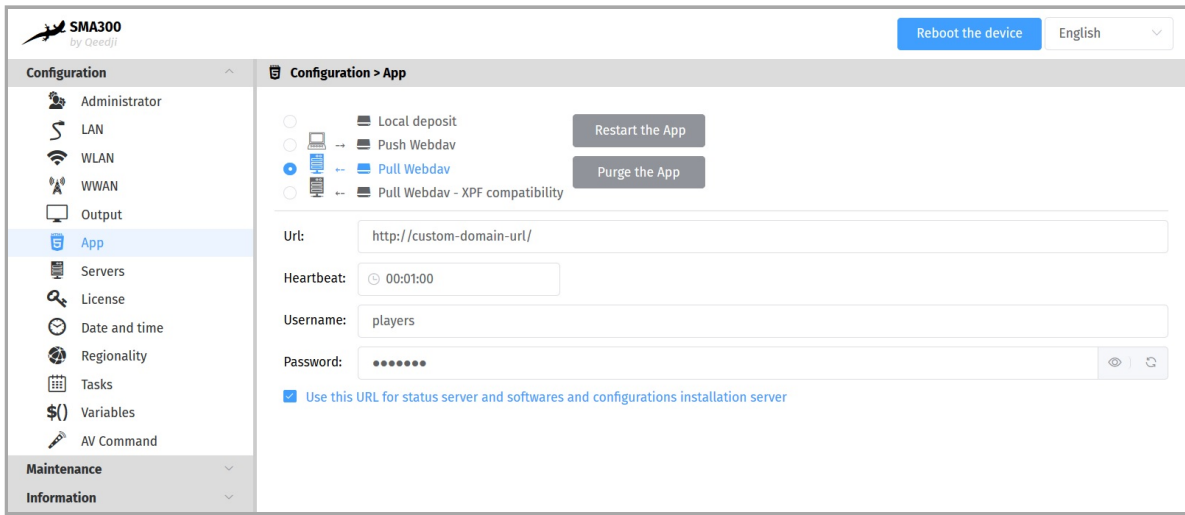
SMA300
by Qeedji

Reboot the device
English

Configuration
Administrator
LAN
WLAN
WWAN
Output
App
Servers
License
Date and time
Regionality
Tasks
$() Variables
AV Command
Maintenance
Information

Configuration > App

Local deposit
→ Push Webdav
← Pull Webdav
← Pull Webdav - XPF compatibility

Restart the App
Purge the App

Url: http://custom-domain-url/
Heartbeat: 00:01:00
Username: players
Password: •••••••

Use this URL for status server and softwares and configurations installation server